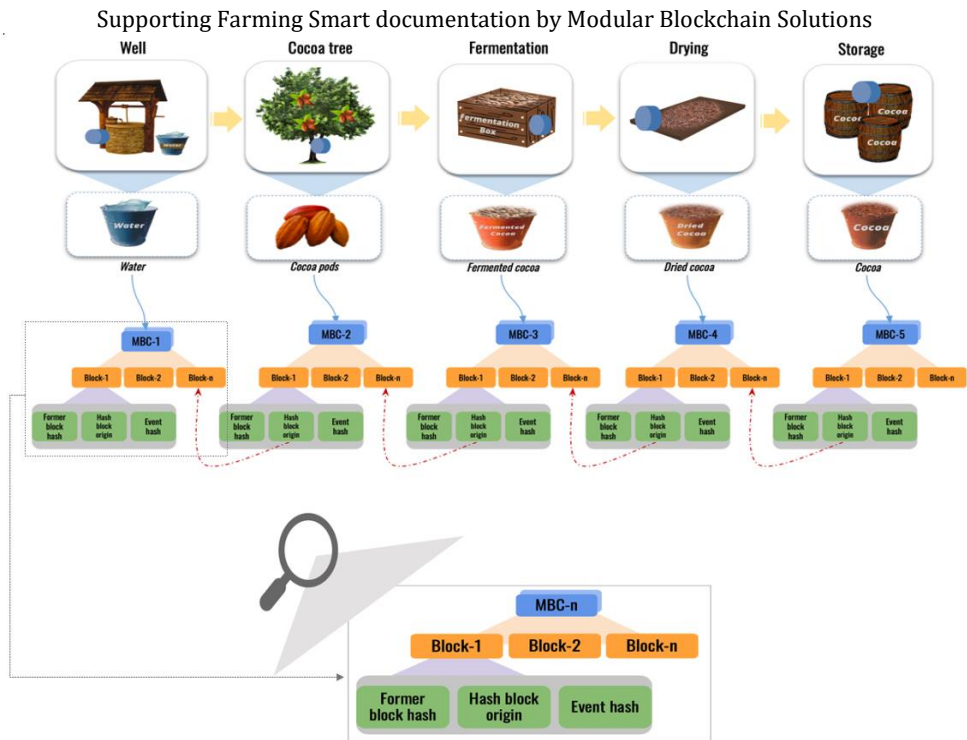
Supporting Farming Smart documentation by Modular Blockchain Solutions

Well

Water

Water

Cocoa tree

Cocoa pods

Fermentation

Fermentation Box

Fermented Cocoa

Fermented cocoa

Drying

Dried Cocoa

Dried cocoa

Storage

Cocoa

Cocoa

Cocoa

Cocoa

Cocoa

MBC-1

Block-1 Block-2 Block-n

Former block hash | Hash block origin | Event hash

MBC-2

Block-1 Block-2 Block-n

Former block hash | Hash block origin | Event hash

MBC-3

Block-1 Block-2 Block-n

Former block hash | Hash block origin | Event hash

MBC-4

Block-1 Block-2 Block-n

Former block hash | Hash block origin | Event hash

MBC-5

Block-1 Block-2 Block-n

Former block hash | Hash block origin | Event hash

MBC-n

Block-1 Block-2 Block-n

Former block hash | Hash block origin | Event hash